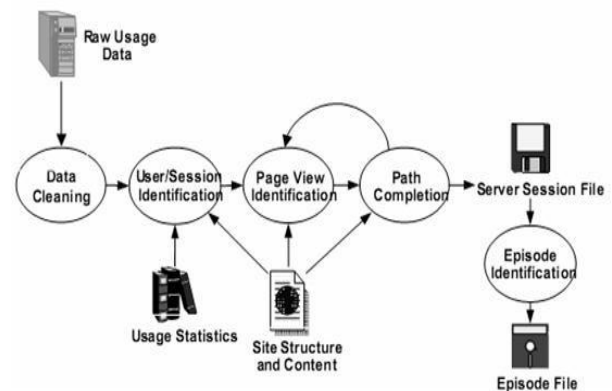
Raw Usage Data

Data Cleaning

User/Session Identification

Page View Identification

Path Completion

Server Session File

Episode Identification

Usage Statistics

Site Structure and Content

Episode File